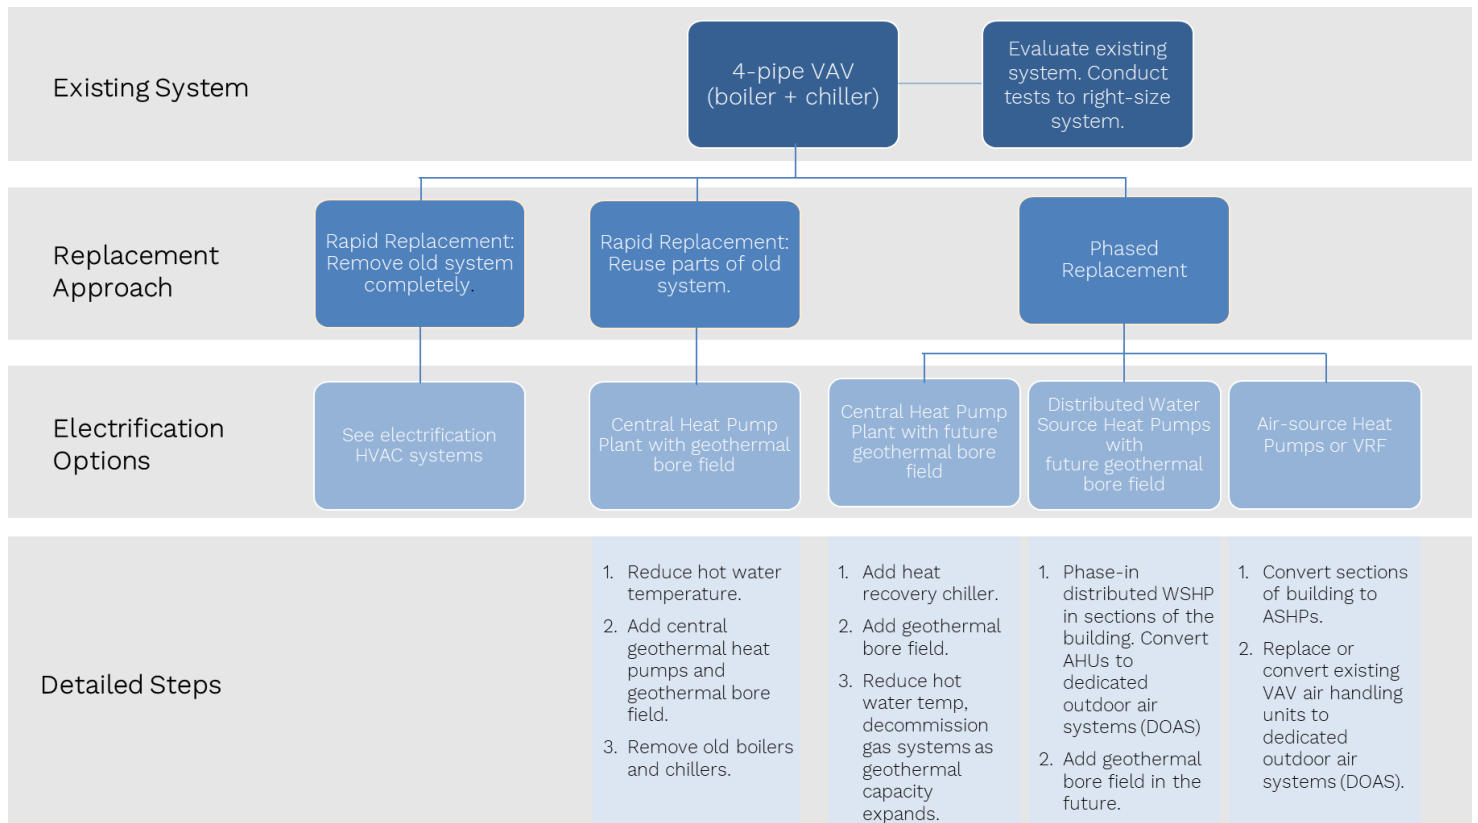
Existing System

4-pipe VAV (boiler + chiller)

Evaluate existing system. Conduct tests to right-size system.

Replacement Approach

Rapid Replacement: Remove old system completely.

Rapid Replacement: Reuse parts of old system.

Phased Replacement

Electrification Options

See electrification HVAC systems

Central Heat Pump Plant with geothermal bore field

Central Heat Pump Plant with future geothermal bore field

Distributed Water Source Heat Pumps with future geothermal bore field

Air-source Heat Pumps or VRF

Detailed Steps

1. Reduce hot water temperature.
2. Add central geothermal heat pumps and geothermal bore field.
3. Remove old boilers and chillers.

1. Add heat recovery chiller.
2. Add geothermal bore field.
3. Reduce hot water temp, decommission gas systems as geothermal capacity expands.

1. Phase-in distributed WSHP in sections of the building. Convert AHUs to dedicated outdoor air systems (DOAS)
2. Add geothermal bore field in the future.

1. Convert sections of building to ASHPs.
2. Replace or convert existing VAV air handling units to dedicated outdoor air systems (DOAS).